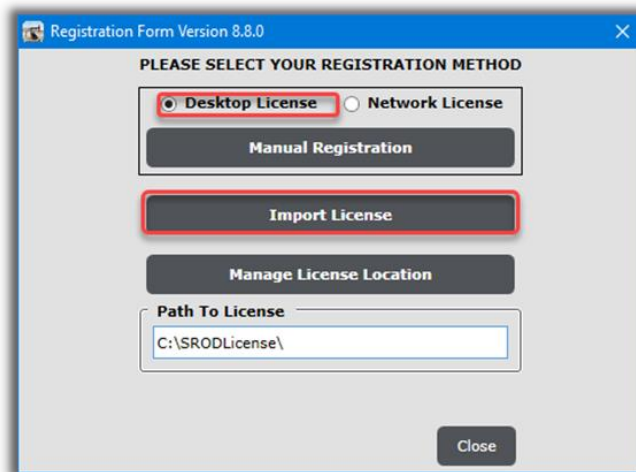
Registration Form Version 8.8.0

PLEASE SELECT YOUR REGISTRATION METHOD

Desktop License

Network License

Manual Registration

Import License

Manage License Location

Path To License

C:\SRODLicense\

Close